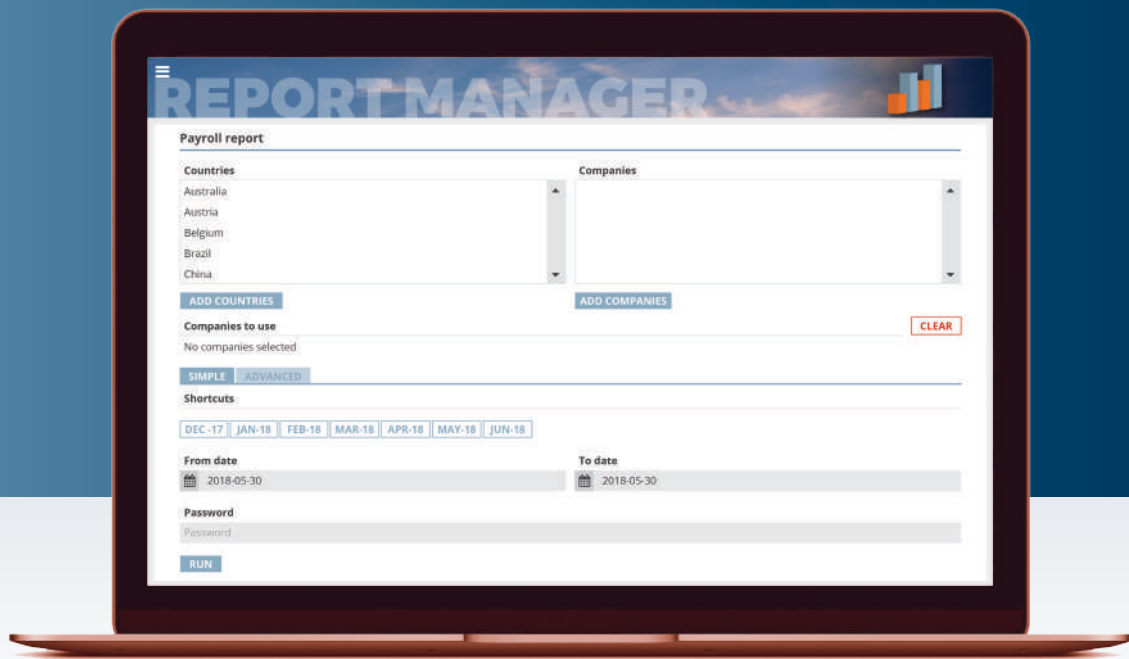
REPORT MANAGER

Payroll report

Countries

Australia
Austria
Belgium
Brazil
China

Companies

ADD COUNTRIES

ADD COMPANIES

Companies to use

CLEAR

No companies selected

SIMPLE ADVANCED

Shortcuts

DEC-17 JAN-18 FEB-18 MAR-18 APR-18 MAY-18 JUN-18

From date

2018-05-30

To date

2018-05-30

Password

Password

RUN